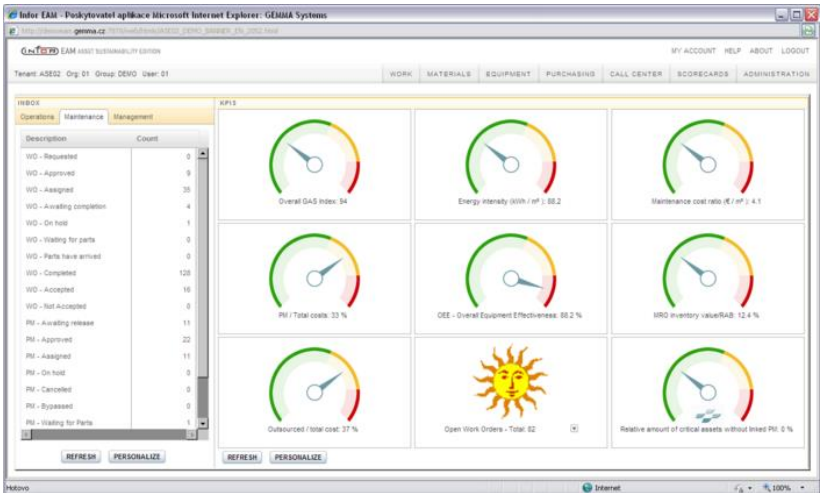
Infor EAM - Poskytovatel aplikace Microsoft Internet Explorer: GEMMA Systems

http://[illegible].gemma.cz/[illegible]

INFOR EAM ASSET SUSTAINABILITY EDITION

MY ACCOUNT HELP ABOUT LOGOUT

Tenant: ASE02 Org: 01 Group: DEMO User: 01

WORK MATERIALS EQUIPMENT PURCHASING CALL CENTER SCORECARDS ADMINISTRATION

INBOX

Operations Maintenance Management

| Description | Count |
|---|---|
| WO - Requested | 0 |
| WO - Approved | 9 |
| WO - Assigned | 35 |
| WO - Awaiting completion | 4 |
| WO - On hold | 1 |
| WO - Waiting for parts | 0 |
| WO - Parts have arrived | 0 |
| WO - Completed | 128 |
| WO - Accepted | 16 |
| WO - Not Accepted | 0 |
| PM - Awaiting release | 11 |
| PM - Approved | 22 |
| PM - Assigned | 11 |
| PM - On hold | 0 |
| PM - Cancelled | 0 |
| PM - Bypassed | 0 |
| PM - Waiting for Parts | 1 |

REFRESH PERSONALIZE

KPIS

Overall GAS Index: 84

Energy intensity (kWh / m²) : 88.2

Maintenance cost ratio (€ / m²) : 4.1

PM / Total costs: 33 %

OEE - Overall Equipment Effectiveness: 88.2 %

MRO inventory value/RAB: 12.4 %

Outsourced / total cost: 37 %

Open Work Orders - Total: 82

Relative amount of critical assets without linked PM: 0 %

REFRESH PERSONALIZE

Hotovo

Internet

100%